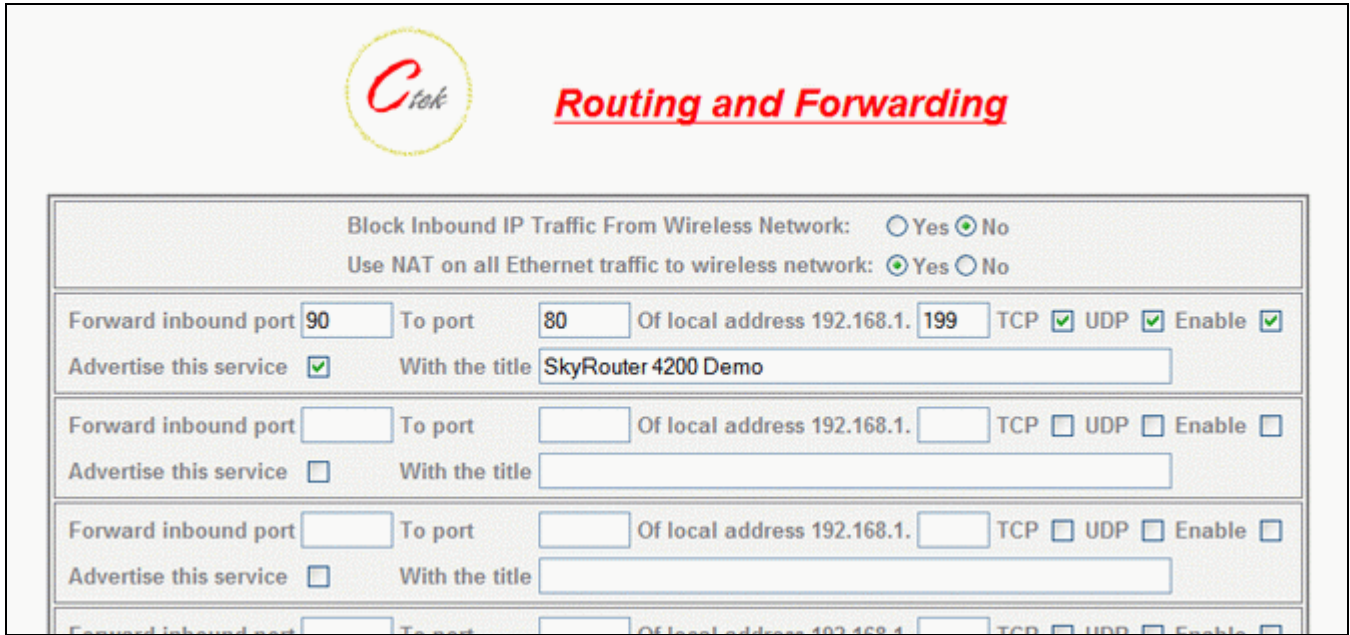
Ctek

Routing and Forwarding

Block Inbound IP Traffic From Wireless Network: Yes No
Use NAT on all Ethernet traffic to wireless network: Yes No

Forward inbound port 90 To port 80 Of local address 192.168.1. 199 TCP UDP Enable
Advertise this service With the title SkyRouter 4200 Demo

Forward inbound port To port Of local address 192.168.1. TCP UDP Enable
Advertise this service With the title

Forward inbound port To port Of local address 192.168.1. TCP UDP Enable
Advertise this service With the title

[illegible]